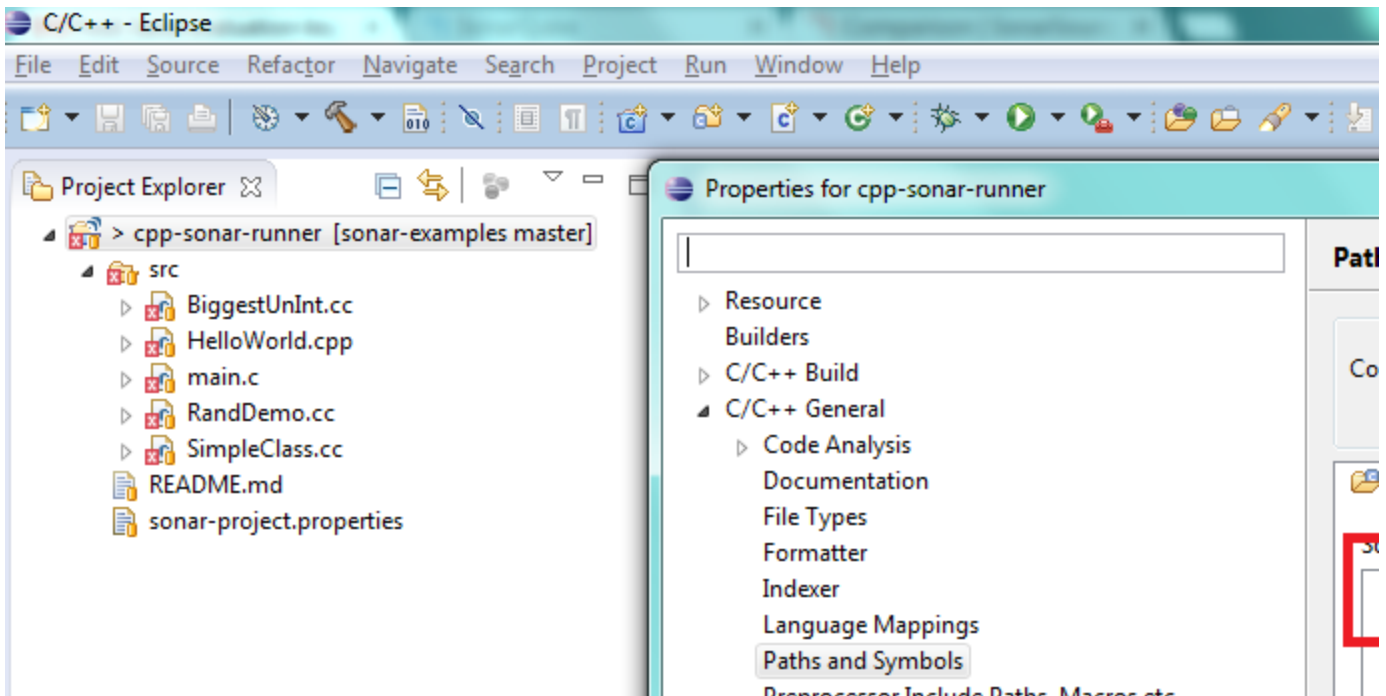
C/C++ - Eclipse

File Edit Source Refactor Navigate Search Project Run Window Help

Project Explorer

> cpp-sonar-runner [sonar-examples master]
src
BiggestUnInt.cc
HelloWorld.cpp
main.c
RandDemo.cc
SimpleClass.cc
README.md
sonar-project.properties

Properties for cpp-sonar-runner

Resource
Builders
C/C++ Build
C/C++ General
Code Analysis
Documentation
File Types
Formatter
Indexer
Language Mappings
Paths and Symbols
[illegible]

Pat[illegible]

Co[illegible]